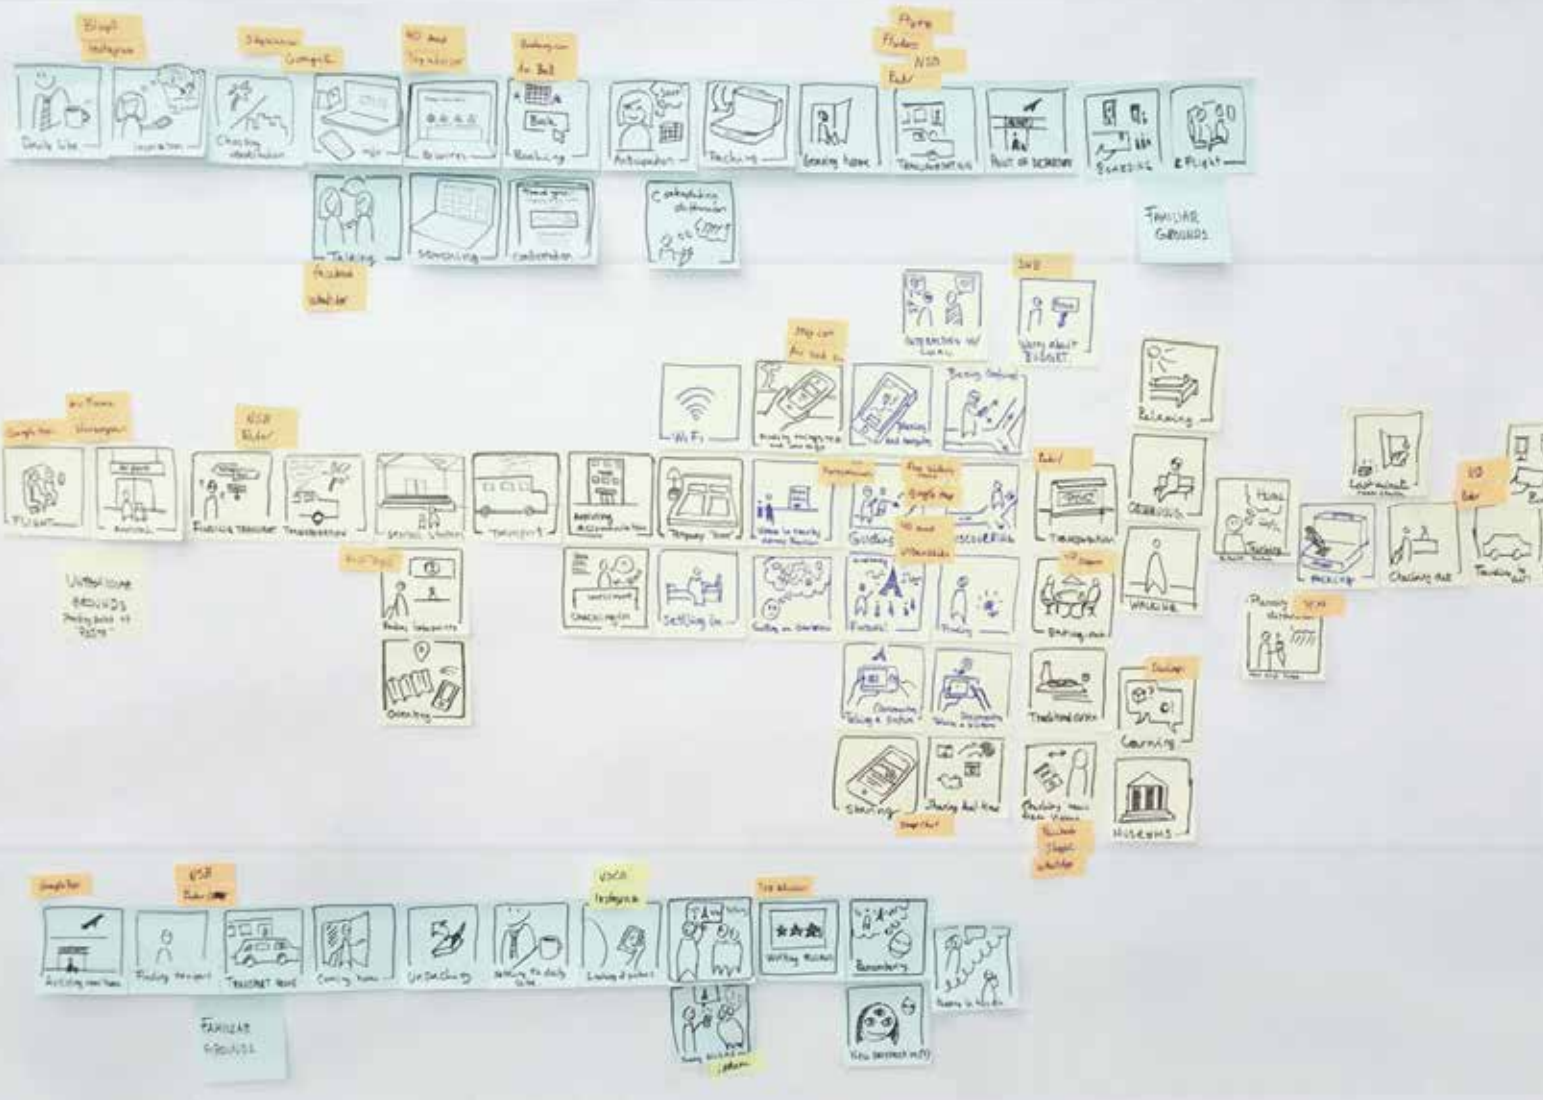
Blogs
Instagram

Skyscanner
Google

NS and
Tripadvisor

Booking.com
Air BnB

Flights
Photos
NSG
Uber

Daily Life
Inspiration
Choosing destination
Booking
Anticipation
Packing
Leaving home
Transportation
Point of departure
Boarding
Flight

Talking
Searching
Confirmation

Facebook
Whatsapp

Contemplating destination

FAMILIAR GROUNDS

Interaction w/ local
Worry about budget

Wi-Fi
Being Confused

Relaxing

Flight
Arrival
Finding transport
Transportation
Transport
Arriving accommodation
Temporary "home"
Guiding
Discovering
Transportation
Walking
Packing
Checking out
Traveling to airport

UNFAMILIAR GROUNDS

Finding information
Orienting
Checking in
Settling in
Finding
Eating out
Traditional cuisine
Learning
Sharing
Museums

Google Maps
NS
Uber
Arriving home
Finding transport
Transport home
Coming home
Unpacking
Settling to daily life
Looking at pictures
Writing reviews
Remembering

FAMILIAR GROUNDS

New perspective